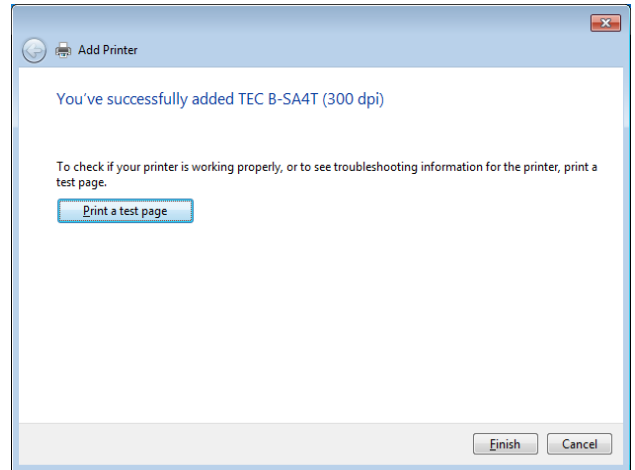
Add Printer

You've successfully added TEC B-SA4T (300 dpi)

To check if your printer is working properly, or to see troubleshooting information for the printer, print a test page.

Print a test page

Finish

Cancel